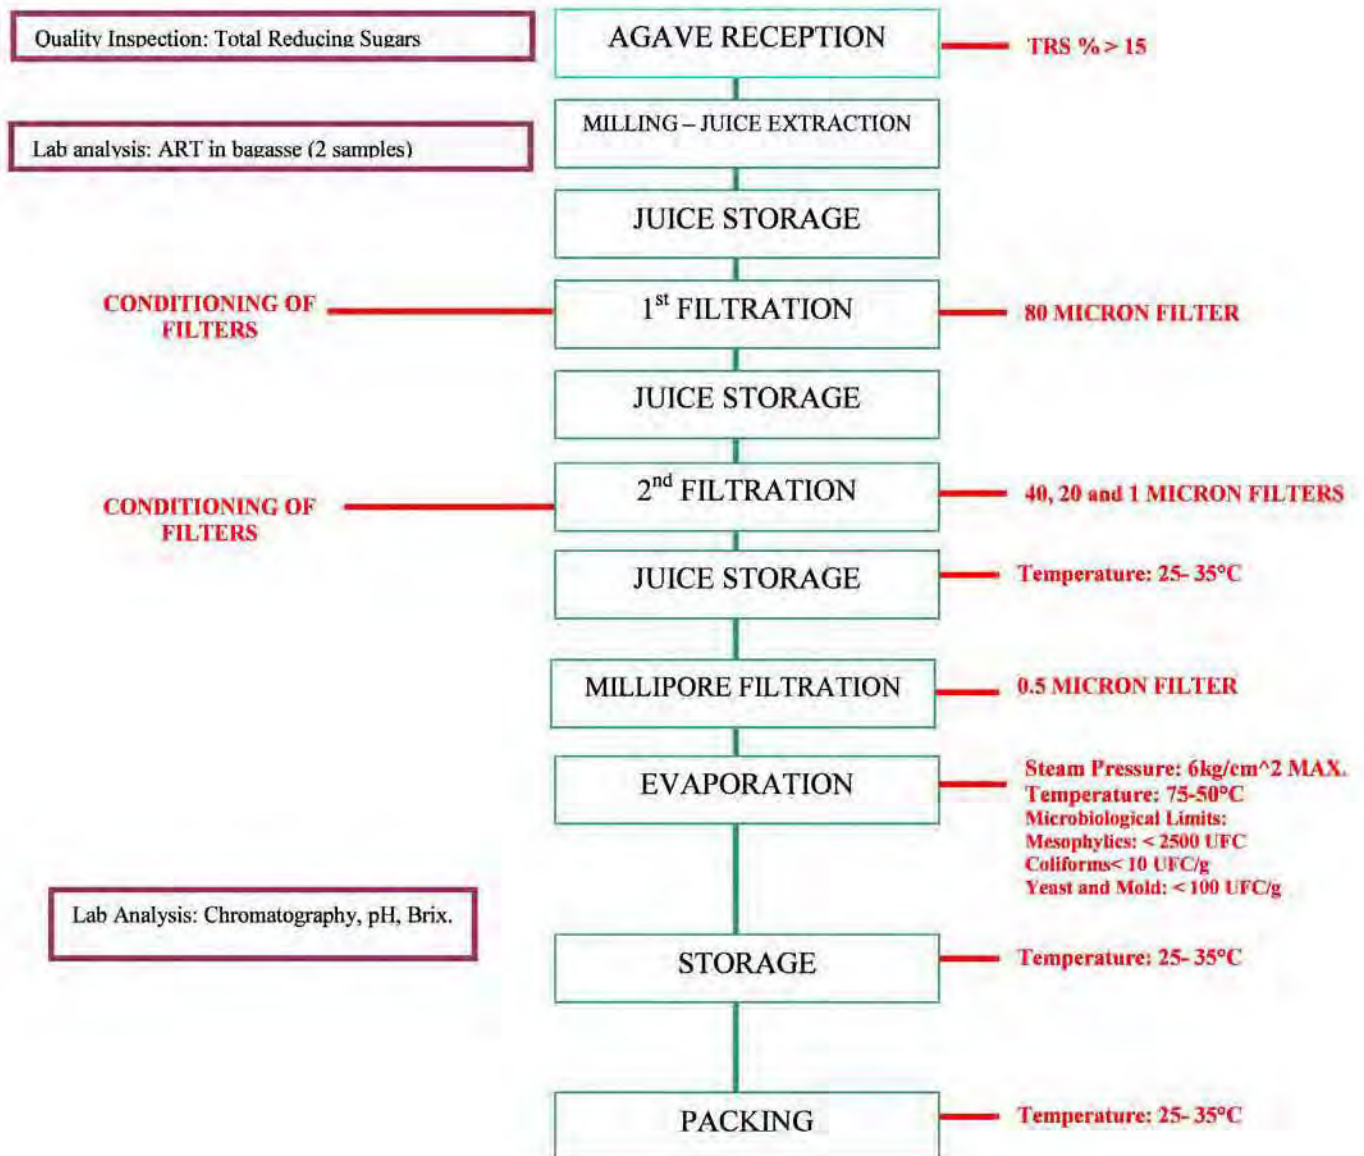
Quality Inspection: Total Reducing Sugars

AGAVE RECEPTION

TRS % > 15

Lab analysis: ART in bagasse (2 samples)

MILLING – JUICE EXTRACTION

JUICE STORAGE

CONDITIONING OF FILTERS

$1^{st}$ FILTRATION

80 MICRON FILTER

JUICE STORAGE

CONDITIONING OF FILTERS

$2^{nd}$ FILTRATION

40, 20 and 1 MICRON FILTERS

JUICE STORAGE

Temperature: 25- 35°C

MILLIPORE FILTRATION

0.5 MICRON FILTER

EVAPORATION

Steam Pressure: 6kg/cm^2 MAX.
Temperature: 75-50°C
Microbiological Limits:
Mesophylics: < 2500 UFC
Coliforms< 10 UFC/g
Yeast and Mold: < 100 UFC/g

Lab Analysis: Chromatography, pH, Brix.

STORAGE

Temperature: 25- 35°C

PACKING

Temperature: 25- 35°C